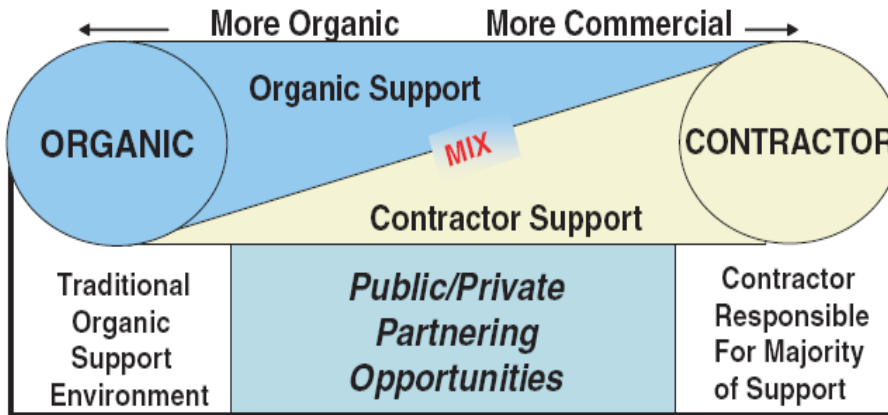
More Organic More Commercial

Organic Support

ORGANIC

MIX

CONTRACTOR

Contractor Support

Traditional Organic Support Environment

Public/Private Partnering Opportunities

Contractor Responsible For Majority of Support